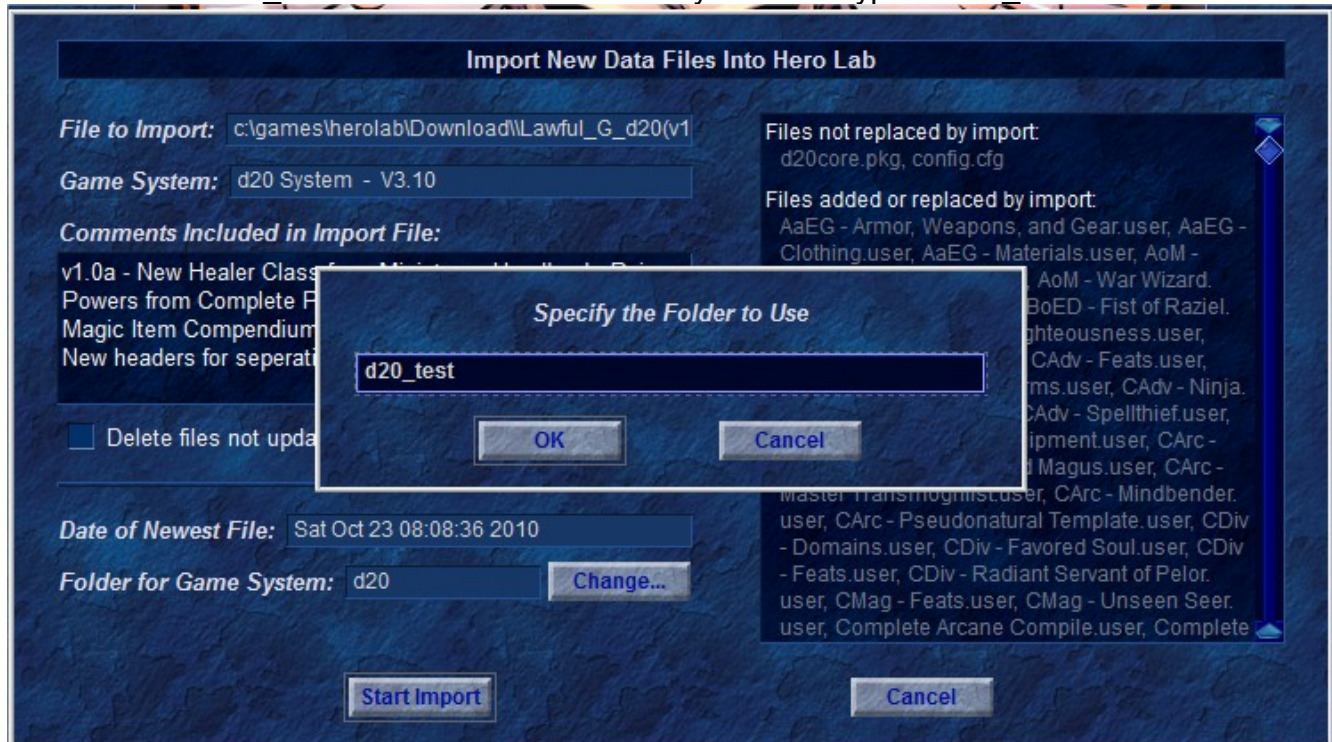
Import New Data Files Into Hero Lab

File to Import: c:\games\herolab\Download\\Lawful_G_d20(v1

Game System: d20 System - V3.10

Comments Included in Import File:

v1.0a - New Healer Class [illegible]
Powers from Complete P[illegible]
Magic Item Compendium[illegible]
New headers for seperati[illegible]

Delete files not upda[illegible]

Date of Newest File: Sat Oct 23 08:08:36 2010

Folder for Game System: d20

Change...

Files not replaced by import:
d20core.pkg, config.cfg

Files added or replaced by import:
AaEG - Armor, Weapons, and Gear.user, AaEG - Clothing.user, AaEG - Materials.user, AoM - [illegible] AoM - War Wizard. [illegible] BoED - Fist of Raziel. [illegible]ghteousness.user, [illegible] CAdv - Feats.user, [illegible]rms.user, CAdv - Ninja. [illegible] CAdv - Spellthief.user, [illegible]ipment.user, CArc - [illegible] Magus.user, CArc - Master Transmogrifist.user, CArc - Mindbender. user, CArc - Pseudonatural Template.user, CDiv - Domains.user, CDiv - Favored Soul.user, CDiv - Feats.user, CDiv - Radiant Servant of Pelor. user, CMag - Feats.user, CMag - Unseen Seer. user, Complete Arcane Compile.user, Complete

Specify the Folder to Use

d20_test

OK

Cancel

Start Import

Cancel